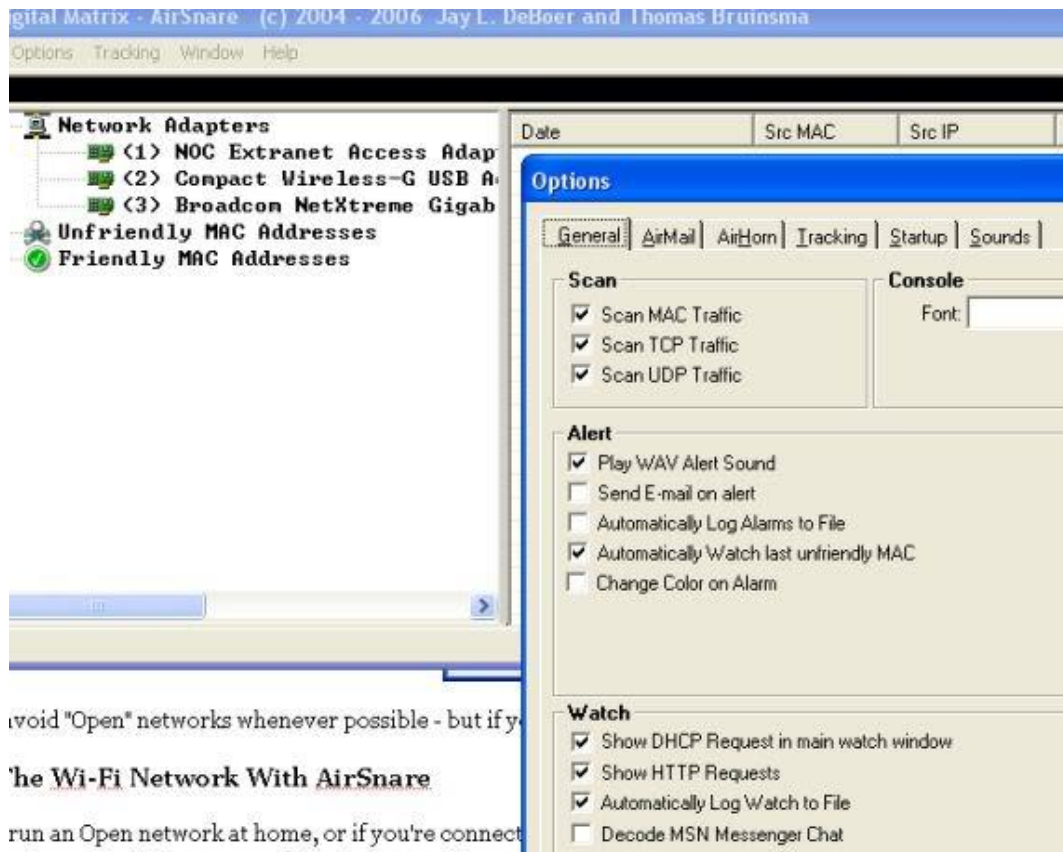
igital Matrix - AirSnare (c) 2004 - 2006 Jay L. DeBoer and Thomas Bruinsma

Options Tracking Window Help

Network Adapters
(1) NOC Extranet Access Adap
(2) Compact Wireless-G USB A
(3) Broadcom NetXtreme Gigab
Unfriendly MAC Addresses
Friendly MAC Addresses

| Date | Src MAC | Src IP |
|---|---|---|

Options

General | AirMail | AirHorn | Tracking | Startup | Sounds

Scan
Scan MAC Traffic
Scan TCP Traffic
Scan UDP Traffic

Console
Font:

Alert
Play WAV Alert Sound
Send E-mail on alert
Automatically Log Alarms to File
Automatically Watch last unfriendly MAC
Change Color on Alarm

Watch
Show DHCP Request in main watch window
Show HTTP Requests
Automatically Log Watch to File
Decode MSN Messenger Chat

ıvoid "Open" networks whenever possible - but if y

'he Wi-Fi Network With AirSnare

run an Open network at home, or if you're connect